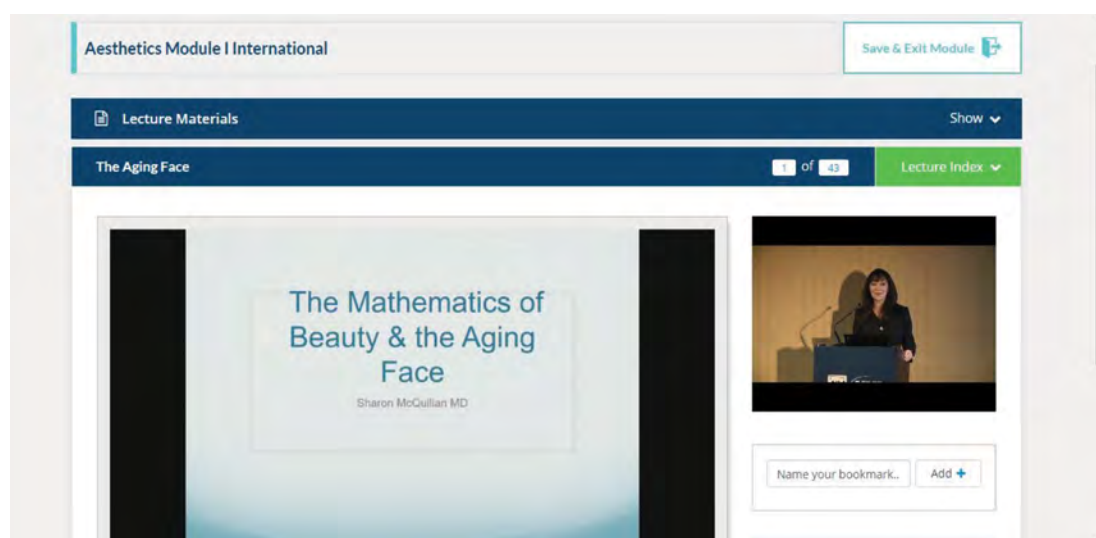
Aesthetics Module I International

Save & Exit Module

Lecture Materials

Show

The Aging Face

1 of 43

Lecture Index

The Mathematics of Beauty & the Aging Face

Sharon McQuillan MD

Name your bookmark..

Add +